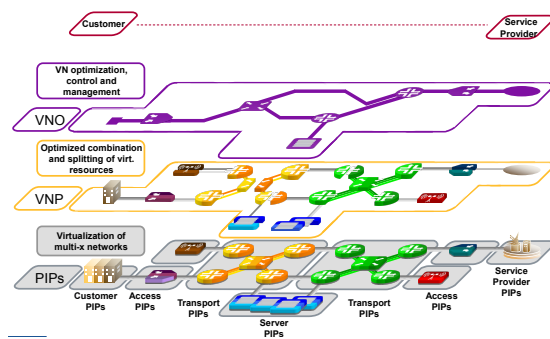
Customer

Service Provider

VN optimization, control and management

VNO

Optimized combination and splitting of virt. resources

VNP

Virtualization of multi-x networks

PIPs

Customer PIPs

Access PIPs

Transport PIPs

Server PIPs

Transport PIPs

Access PIPs

Service Provider PIPs